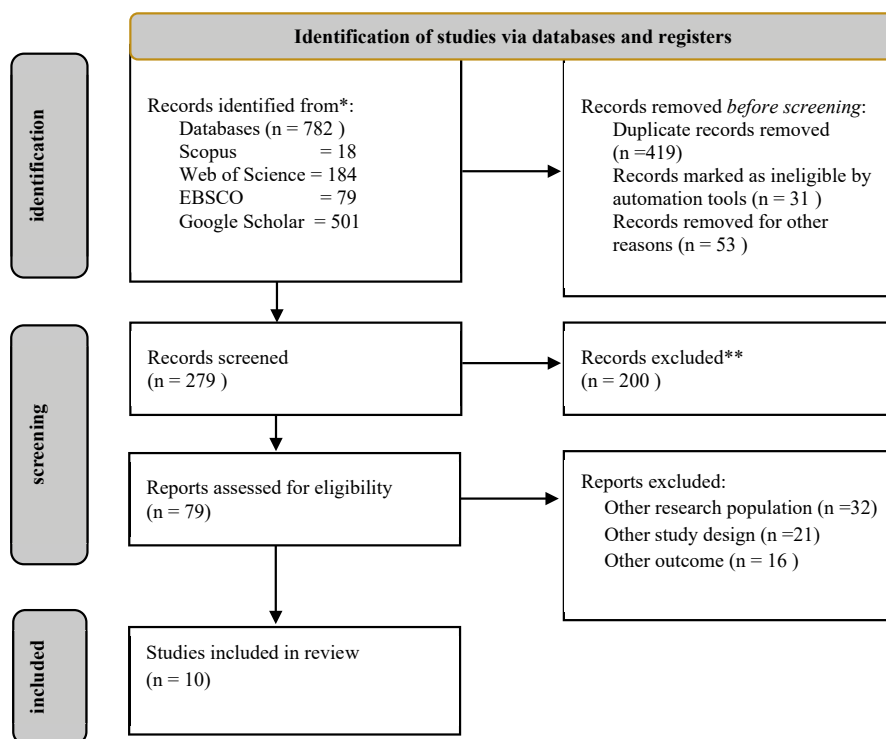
Identification of studies via databases and registers

identification

Records identified from*:
Databases (n = 782 )
Scopus = 18
Web of Science = 184
EBSCO = 79
Google Scholar = 501

Records removed *before screening*:
Duplicate records removed (n =419)
Records marked as ineligible by automation tools (n = 31 )
Records removed for other reasons (n = 53 )

screening

Records screened
(n = 279 )

Records excluded**
(n = 200 )

Reports assessed for eligibility
(n = 79)

Reports excluded:
Other research population (n =32)
Other study design (n =21)
Other outcome (n = 16 )

included

Studies included in review
(n = 10)